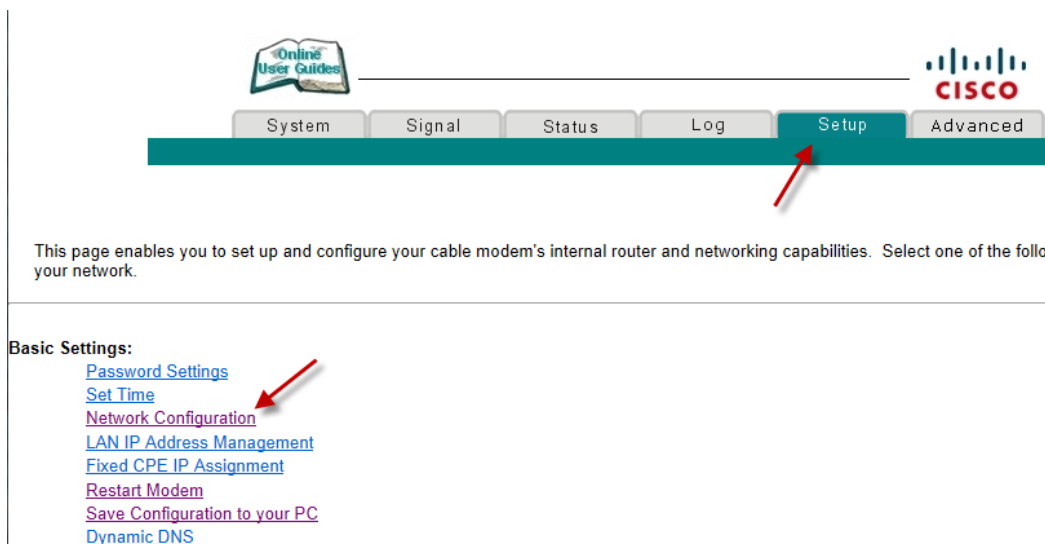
Online User Guides

CISCO

System | Signal | Status | Log | Setup | Advanced

This page enables you to set up and configure your cable modem's internal router and networking capabilities. Select one of the follo your network.

Basic Settings:
Password Settings
Set Time
Network Configuration
LAN IP Address Management
Fixed CPE IP Assignment
Restart Modem
Save Configuration to your PC
Dynamic DNS